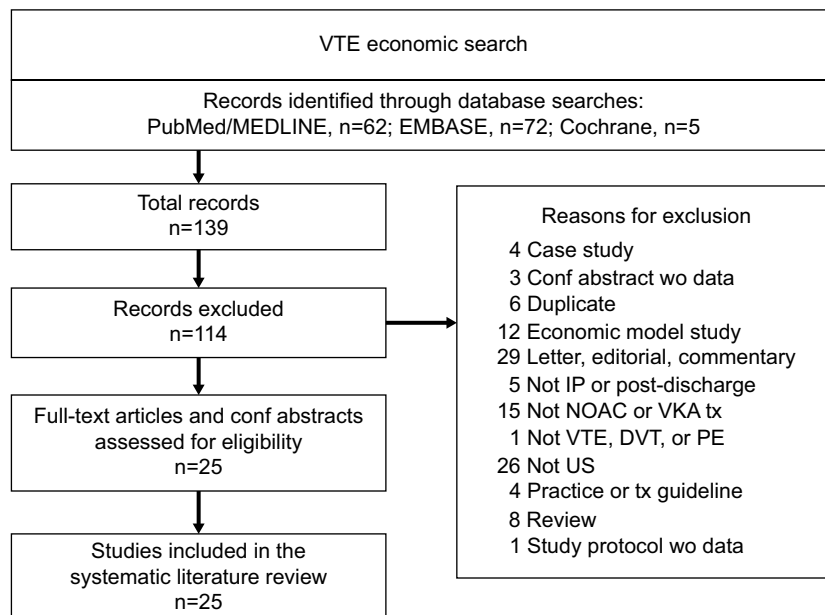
VTE economic search

Records identified through database searches:
PubMed/MEDLINE, n=62; EMBASE, n=72; Cochrane, n=5

Total records
n=139

Records excluded
n=114

Full-text articles and conf abstracts assessed for eligibility
n=25

Studies included in the systematic literature review
n=25

Reasons for exclusion
4 Case study
3 Conf abstract wo data
6 Duplicate
12 Economic model study
29 Letter, editorial, commentary
5 Not IP or post-discharge
15 Not NOAC or VKA tx
1 Not VTE, DVT, or PE
26 Not US
4 Practice or tx guideline
8 Review
1 Study protocol wo data